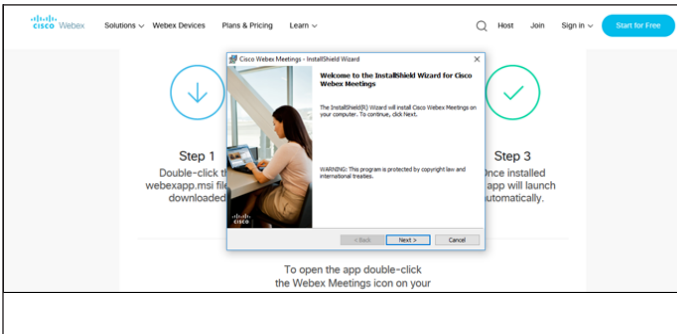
cisco Webex Solutions Webex Devices Plans & Pricing Learn Host Join Sign in Start for Free

Cisco Webex Meetings - InstallShield Wizard

Welcome to the InstallShield Wizard for Cisco Webex Meetings

The InstallShield(R) Wizard will install Cisco Webex Meetings on your computer. To continue, click Next.

WARNING: This program is protected by copyright law and international treaties.

cisco

< Back Next > Cancel

Step 1
Double-click t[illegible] webexapp.msi fil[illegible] downloaded

Step 3
Once installed app will launch automatically.

To open the app double-click the Webex Meetings icon on your